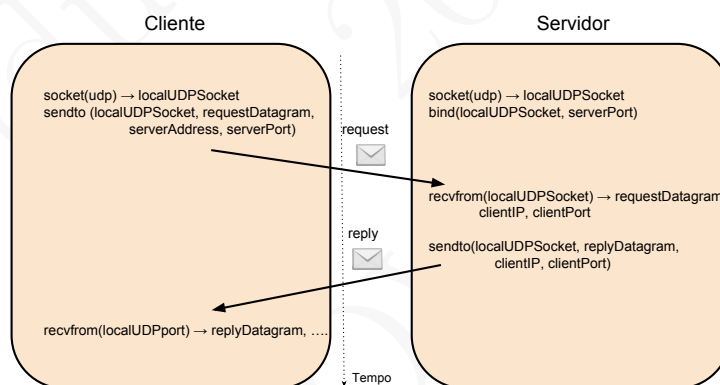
Cliente

socket(udp) → localUDPSocket
sendto (localUDPSocket, requestDatagram, serverAddress, serverPort)

recvfrom(localUDPport) → replyDatagram, ….

request

reply

Tempo

Servidor

socket(udp) → localUDPSocket
bind(localUDPSocket, serverPort)

recvfrom(localUDPSocket) → requestDatagram, clientIP, clientPort

sendto(localUDPSocket, replyDatagram, clientIP, clientPort)